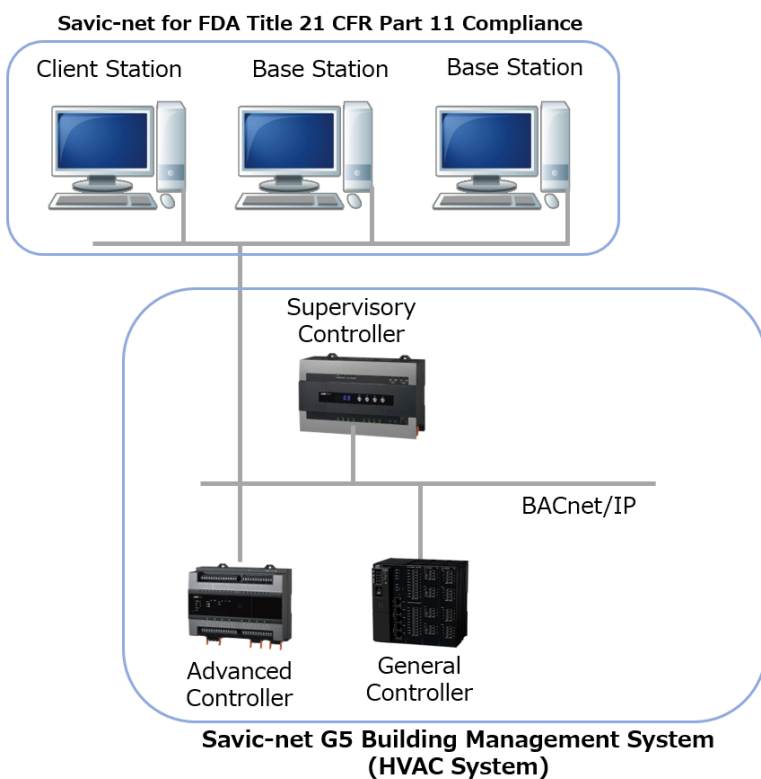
Savic-net for FDA Title 21 CFR Part 11 Compliance

Client Station

Base Station

Base Station

Supervisory Controller

BACnet/IP

Advanced Controller

General Controller

Savic-net G5 Building Management System (HVAC System)